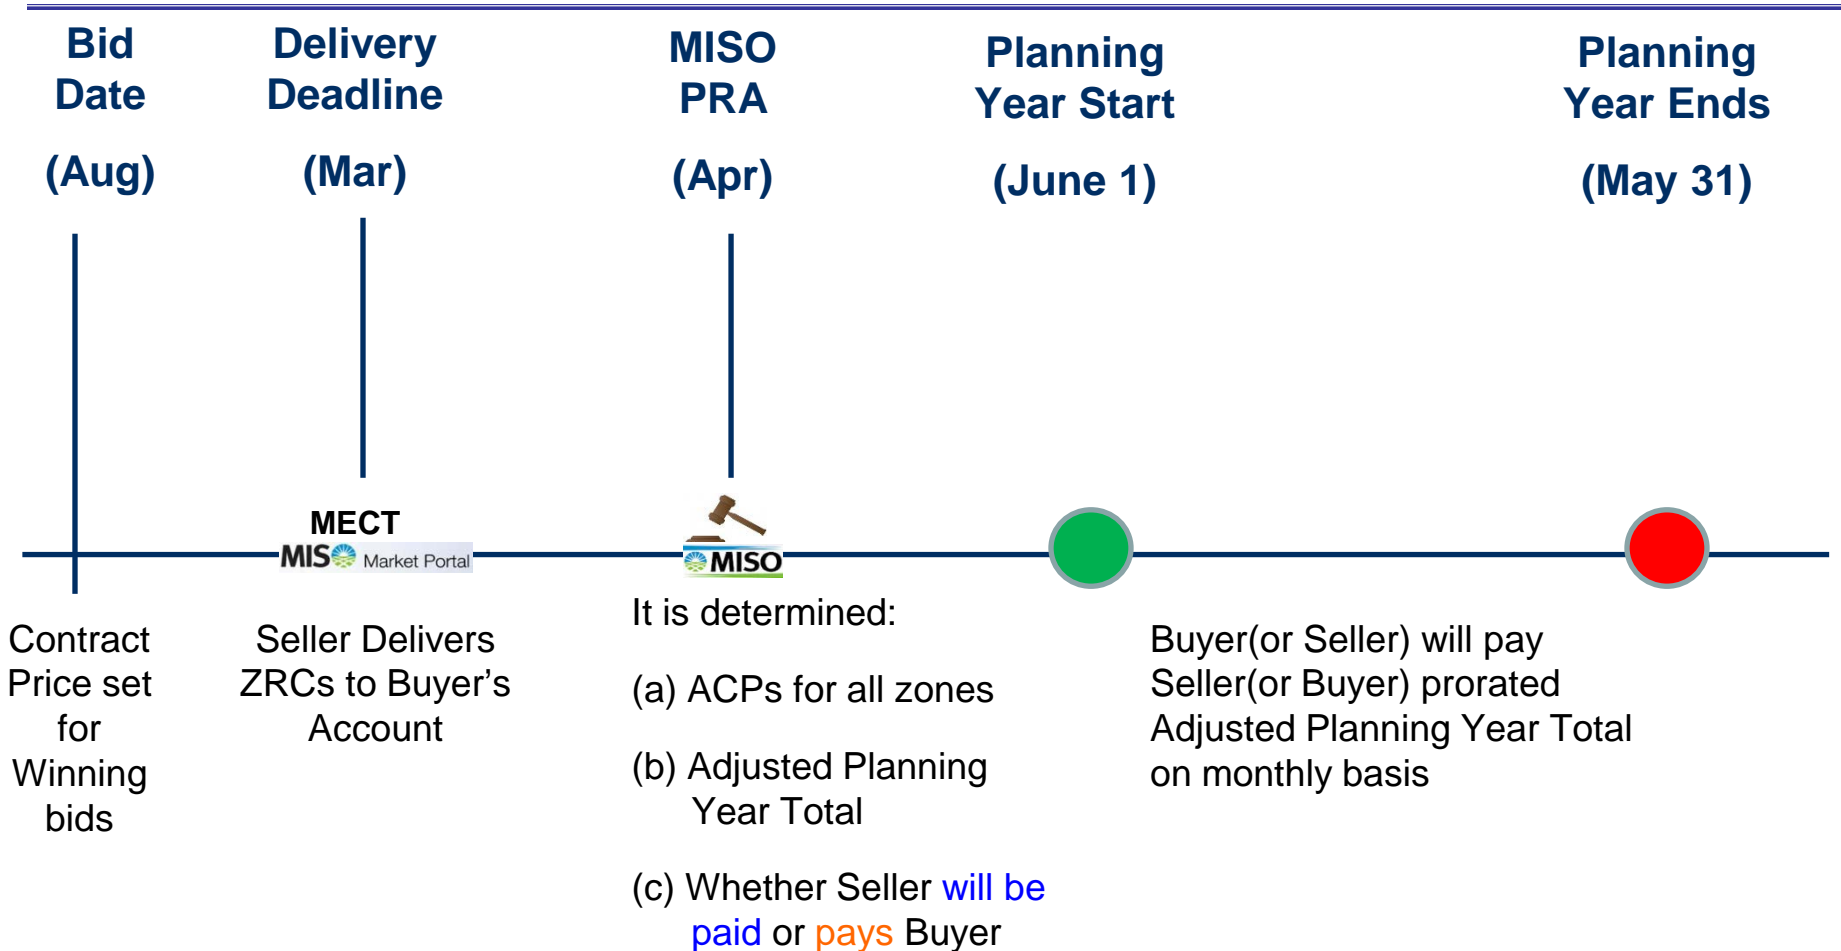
Bid Date

(Aug)

Delivery Deadline

(Mar)

MISO PRA

(Apr)

Planning Year Start

(June 1)

Planning Year Ends

(May 31)

MECT

MISO Market Portal

MISO

Contract Price set for Winning bids

Seller Delivers ZRCs to Buyer's Account

It is determined:

(a) ACPs for all zones

(b) Adjusted Planning Year Total

(c) Whether Seller will be paid or pays Buyer

Buyer(or Seller) will pay Seller(or Buyer) prorated Adjusted Planning Year Total on monthly basis